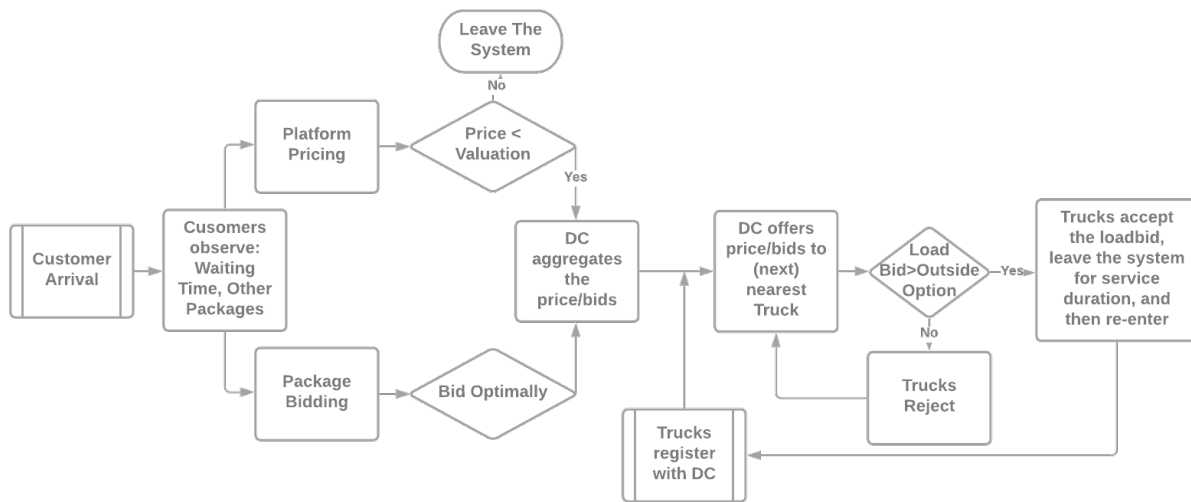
Leave The System

No

Customer Arrival

Cusomers observe: Waiting Time, Other Packages

Platform Pricing

Price < Valuation

Yes

Package Bidding

Bid Optimally

DC aggregates the price/bids

DC offers price/bids to (next) nearest Truck

Load Bid>Outside Option

Yes

No

Trucks accept the loadbid, leave the system for service duration, and then re-enter

Trucks Reject

Trucks register with DC